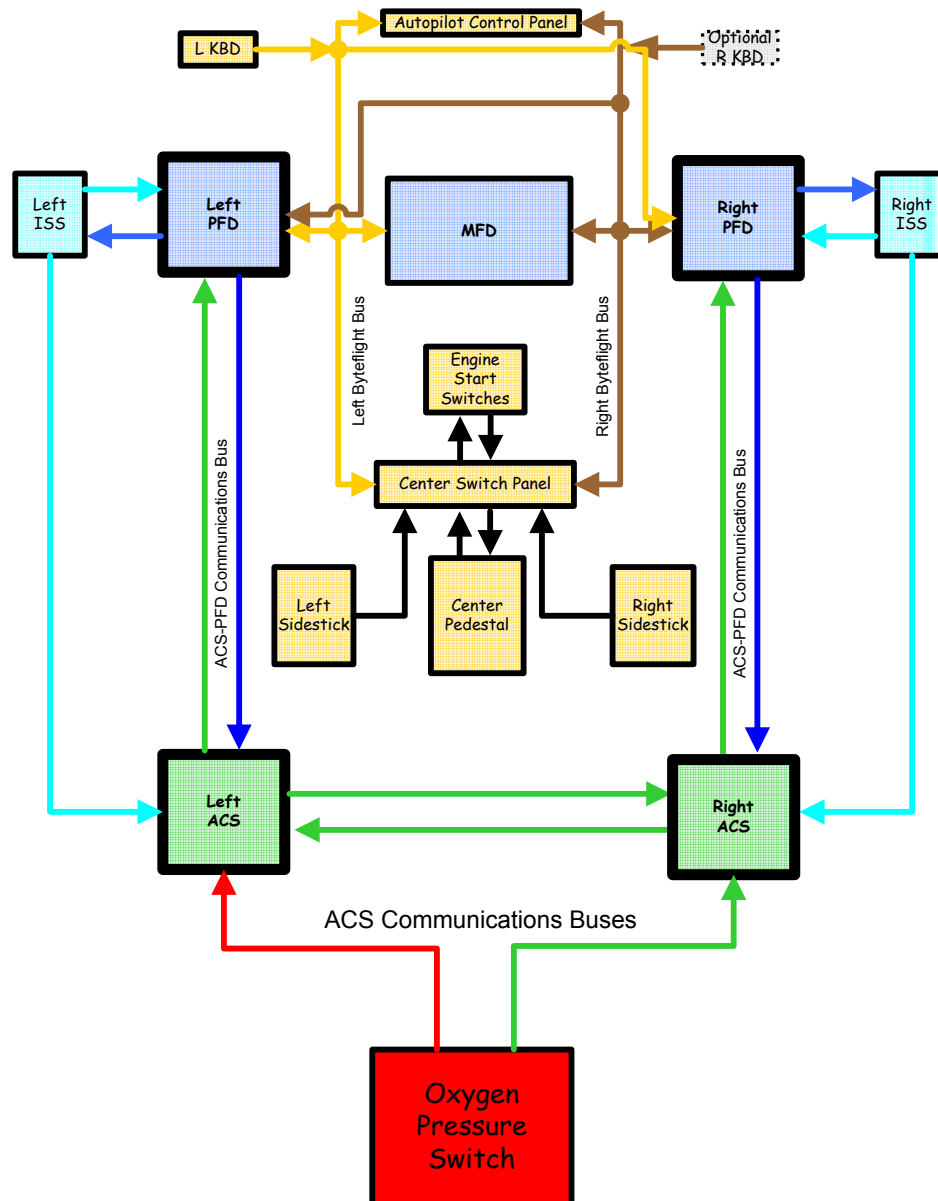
Autopilot Control Panel

L KBD

Optional R KBD

Left ISS

Left PFD

MFD

Right PFD

Right ISS

Left Byteflight Bus

Right Byteflight Bus

Engine Start Switches

Center Switch Panel

ACS-PFD Communications Bus

ACS-PFD Communications Bus

Left Sidestick

Center Pedestal

Right Sidestick

Left ACS

Right ACS

ACS Communications Buses

Oxygen Pressure Switch